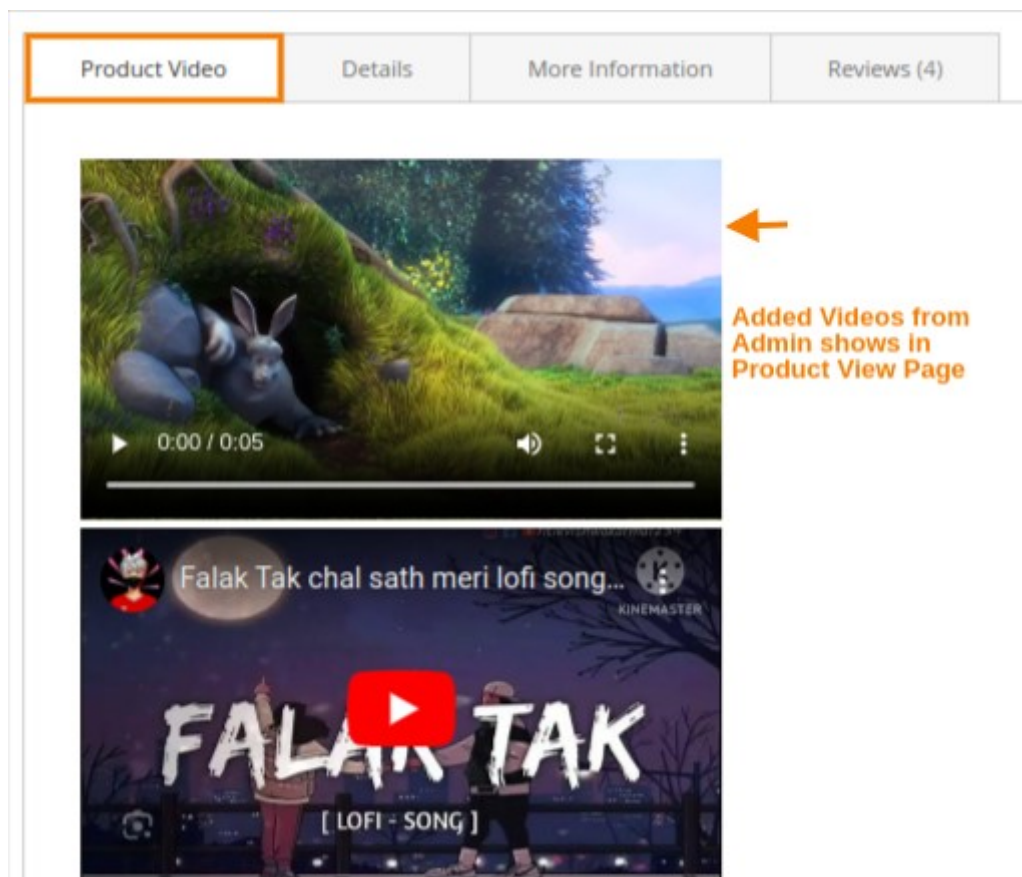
Product Video | Details | More Information | Reviews (4)

0:00 / 0:05

Added Videos from Admin shows in Product View Page

Falak Tak chal sath meri lofi song...

KINEMASTER

FALAK TAK

[ LOFI - SONG ]